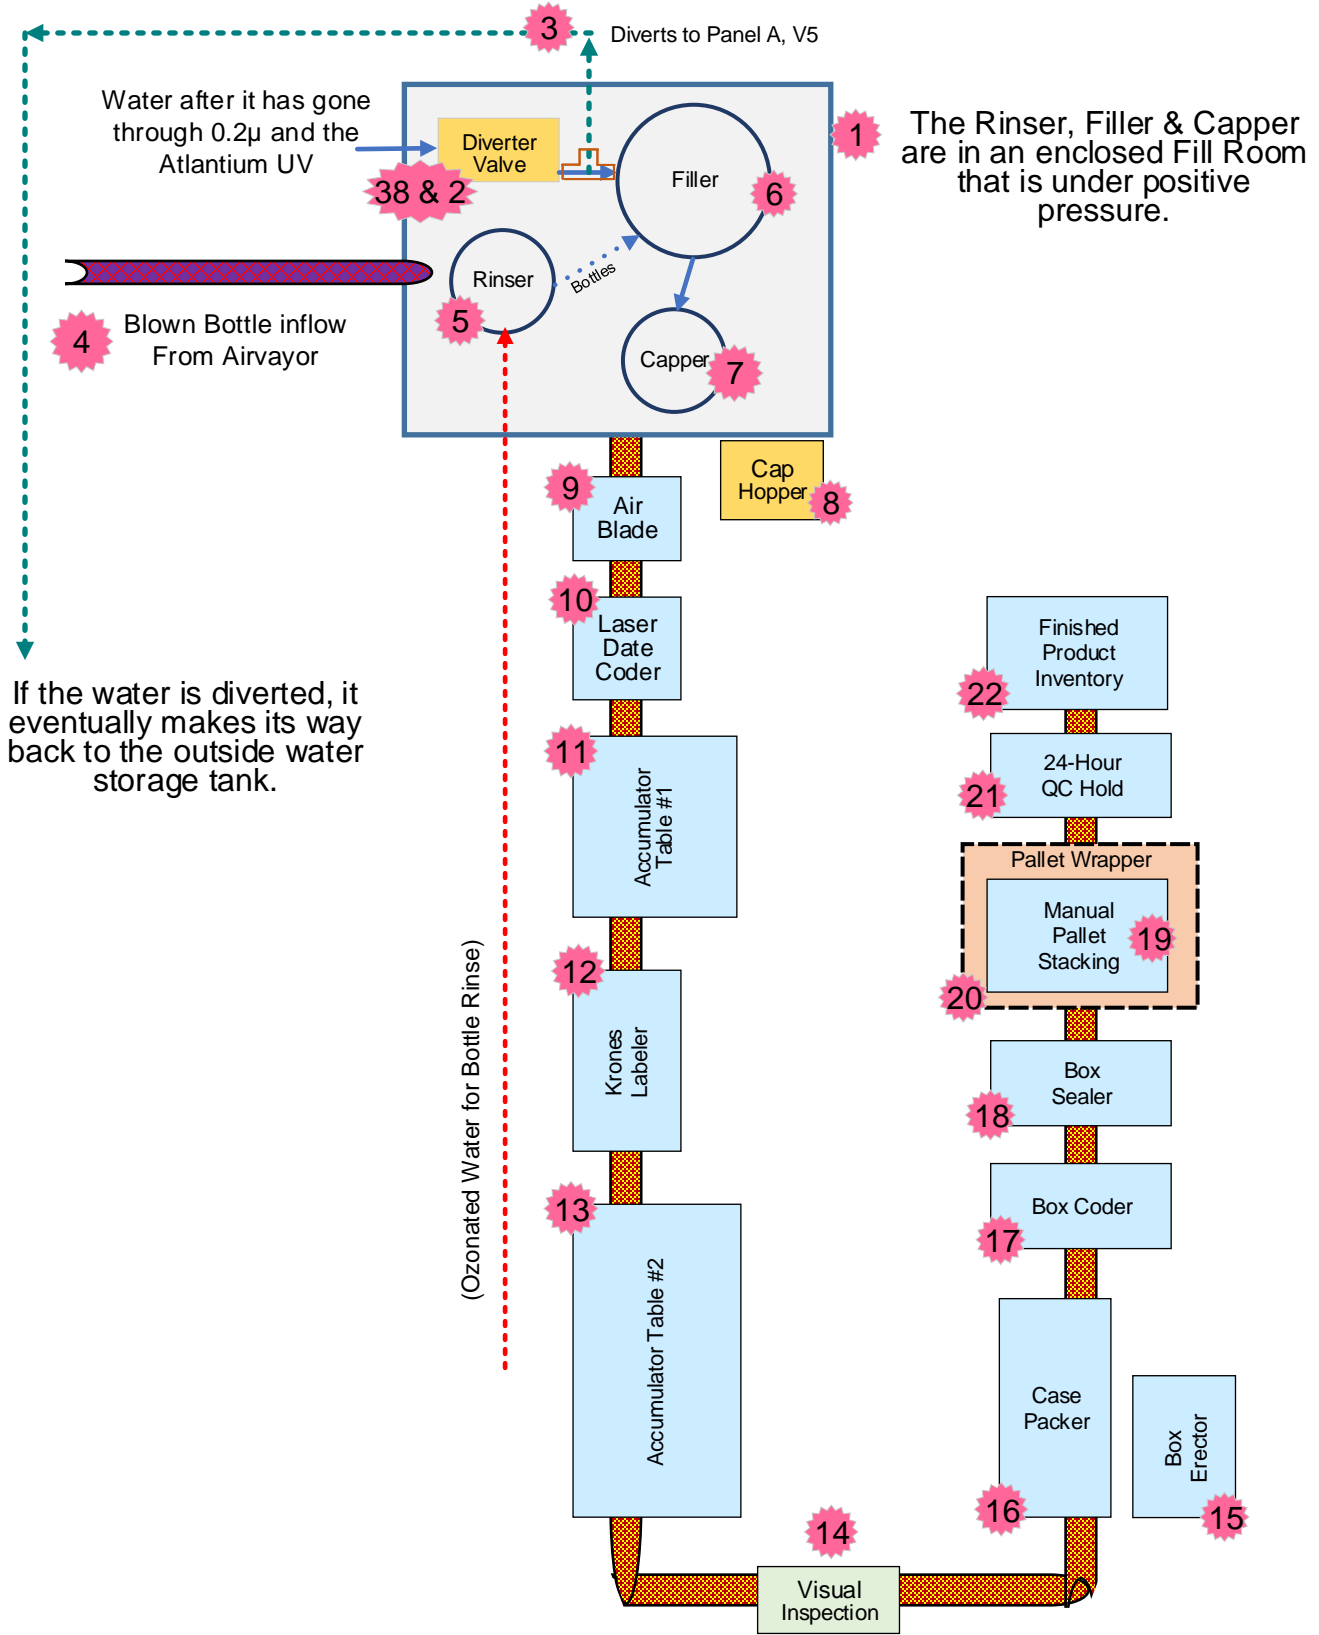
3
Diverts to Panel A, V5

Water after it has gone through 0.2µ and the Atlantium UV

Diverter Valve

38 & 2

Filler

6

1

The Rinser, Filler & Capper are in an enclosed Fill Room that is under positive pressure.

Rinser

Bottles

5

4

Blown Bottle inflow From Airvayor

Capper

7

Cap Hopper

8

9

Air Blade

10

Laser Date Coder

If the water is diverted, it eventually makes its way back to the outside water storage tank.

11

Accumulator Table #1

(Ozonated Water for Bottle Rinse)

12

Krones Labeler

13

Accumulator Table #2

Finished Product Inventory

22

24-Hour QC Hold

21

Pallet Wrapper

Manual Pallet Stacking

19

20

Box Sealer

18

Box Coder

17

Case Packer

16

Box Erector

15

14

Visual Inspection